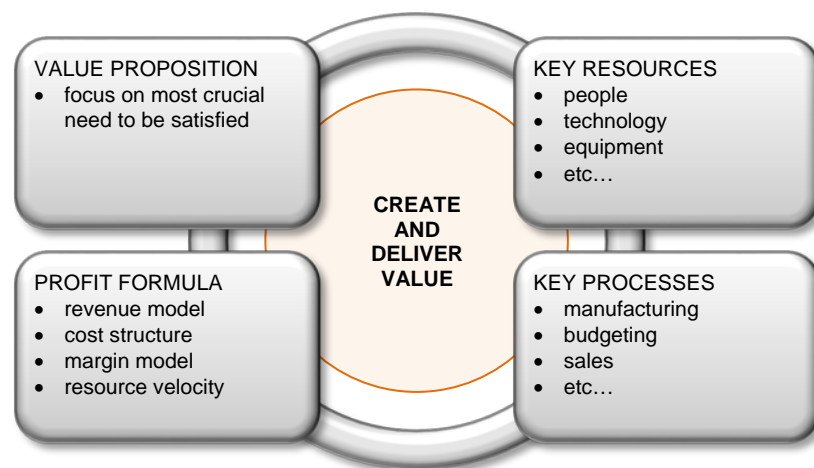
VALUE PROPOSITION
- focus on most crucial need to be satisfied

KEY RESOURCES
- people
- technology
- equipment
- etc…

CREATE AND DELIVER VALUE

PROFIT FORMULA
- revenue model
- cost structure
- margin model
- resource velocity

KEY PROCESSES
- manufacturing
- budgeting
- sales
- etc…